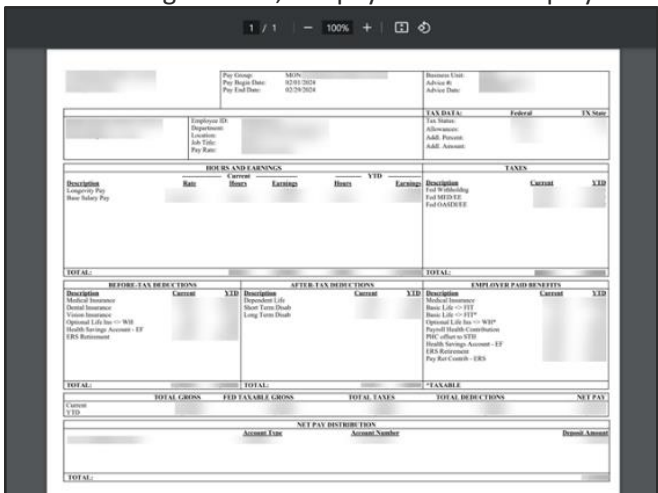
1 / 1 — 100% +

Pay Group: MON
Pay Begin Date: 02/01/2024
Pay End Date: 02/29/2024

Business Unit:
Advice #:
Advice Date:

Employee ID:
Department:
Location:
Job Title:
Pay Rate:

TAX DATA: Federal TX State
Tax Status:
Allowances:
Addl. Percent:
Addl. Amount:

HOURS AND EARNINGS

| Description | Rate | Current Hours | Current Earnings | YTD Hours | YTD Earnings |
|---|---|---|---|---|---|
| Longevity Pay | | | | | |
| Base Salary Pay | | | | | |

TOTAL:

TAXES

| Description | Current | YTD |
|---|---|---|
| Fed Withholding | | |
| Fed MED/EE | | |
| Fed OASDI/EE | | |

TOTAL:

BEFORE-TAX DEDUCTIONS

| Description | Current | YTD |
|---|---|---|
| Medical Insurance | | |
| Dental Insurance | | |
| Vision Insurance | | |
| Optional Life Ins <> WH | | |
| Health Savings Account - EF | | |
| ERS Retirement | | |

TOTAL:

AFTER-TAX DEDUCTIONS

| Description | Current | YTD |
|---|---|---|
| Dependent Life | | |
| Short Term Disab | | |
| Long Term Disab | | |

TOTAL:

EMPLOYER PAID BENEFITS

| Description | Current | YTD |
|---|---|---|
| Medical Insurance | | |
| Basic Life <> FIT | | |
| Basic Life <> FIT* | | |
| Optional Life Ins <> WH* | | |
| Payroll Health Contribution | | |
| PHC offset to STD | | |
| Health Savings Account - EF | | |
| ERS Retirement | | |
| Pay Ret Contrib - ERS | | |

*TAXABLE

| | TOTAL GROSS | FED TAXABLE GROSS | TOTAL TAXES | TOTAL DEDUCTIONS | NET PAY |
|---|---|---|---|---|---|
| Current | | | | | |
| YTD | | | | | |

NET PAY DISTRIBUTION

| | Account Type | Account Number | Deposit Amount |
|---|---|---|---|
| | | | |

TOTAL: